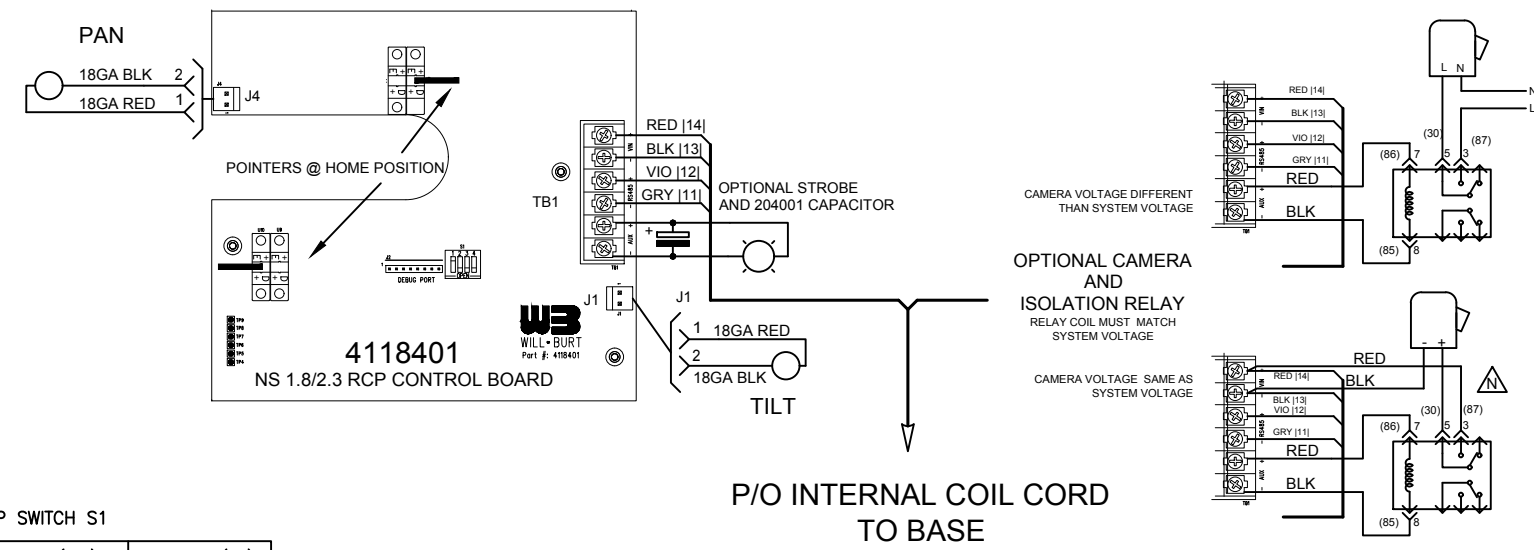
PAN

18GA BLK 2
18GA RED 1
J4

POINTERS @ HOME POSITION

TB1

RED |14|
BLK |13|
VIO |12|
GRY |11|

VIN
RS485
AUX

OPTIONAL STROBE AND 204001 CAPACITOR

+

DEBUG PORT
S1

J1

J1
1 18GA RED
2 18GA BLK

TILT

4118401
NS 1.8/2.3 RCP CONTROL BOARD

WILL-BURT
Part #: 4118401

P/O INTERNAL COIL CORD TO BASE

OPTIONAL CAMERA AND ISOLATION RELAY
RELAY COIL MUST MATCH SYSTEM VOLTAGE

CAMERA VOLTAGE DIFFERENT THAN SYSTEM VOLTAGE

RED |14|
BLK |13|
VIO |12|
GRY |11|
RED
BLK

L N
N
L
(30)
(87)
(86) 7
5 3
(85) 8

CAMERA VOLTAGE SAME AS SYSTEM VOLTAGE

RED |14|
BLK |13|
VIO |12|
GRY |11|
RED
BLK
RED
BLK

- +
N
(30)
(87)
(86) 7
5 3
(85) 8

P SWITCH S1